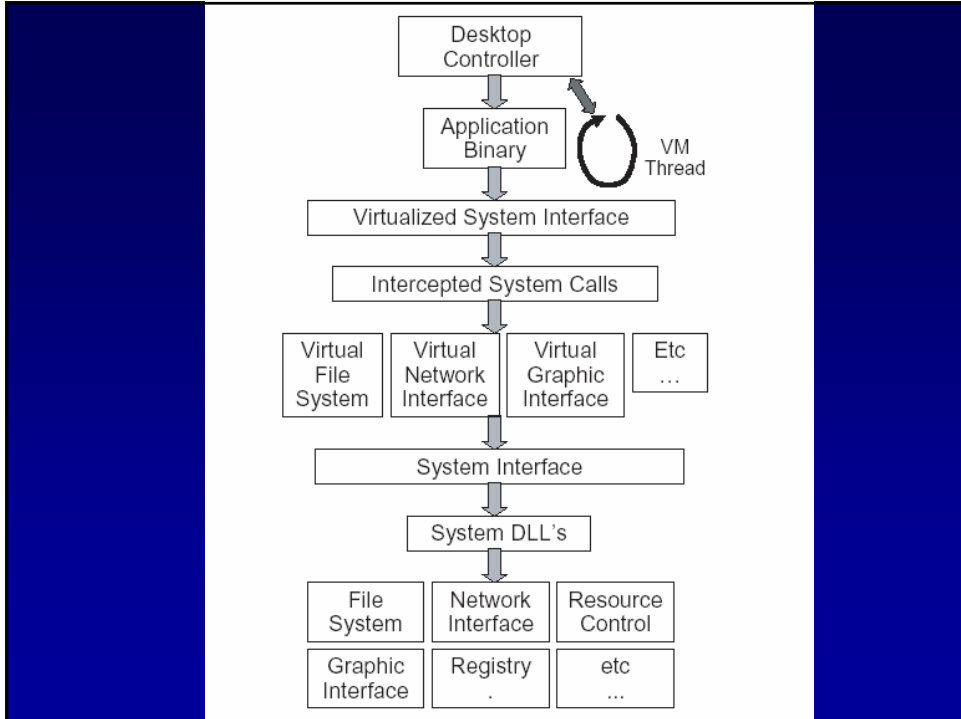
Desktop Controller

Application Binary

VM Thread

Virtualized System Interface

Intercepted System Calls

Virtual File System

Virtual Network Interface

Virtual Graphic Interface

Etc …

System Interface

System DLL's

File System

Network Interface

Resource Control

Graphic Interface

Registry .

etc ...